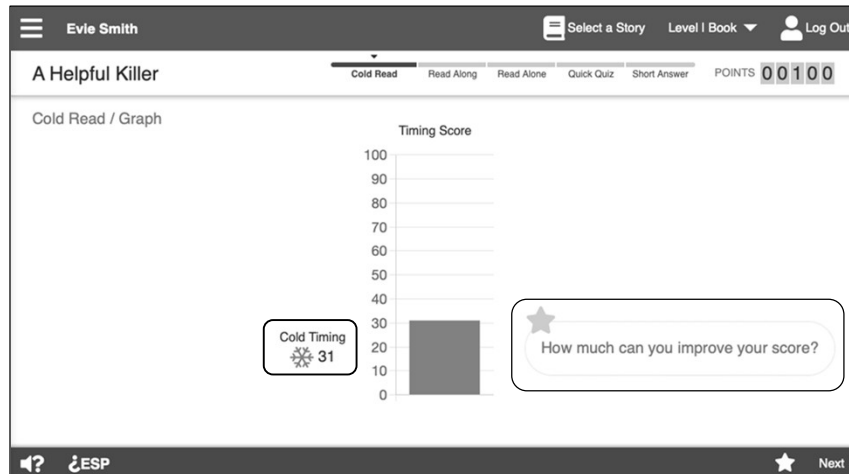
Evie Smith

Select a Story Level I Book Log Out

A Helpful Killer

Cold Read Read Along Read Alone Quick Quiz Short Answer

POINTS 00100

Cold Read / Graph

Timing Score

100
90
80
70
60
50
40
30
20
10
0

Cold Timing
31

How much can you improve your score?

¿ESP

Next